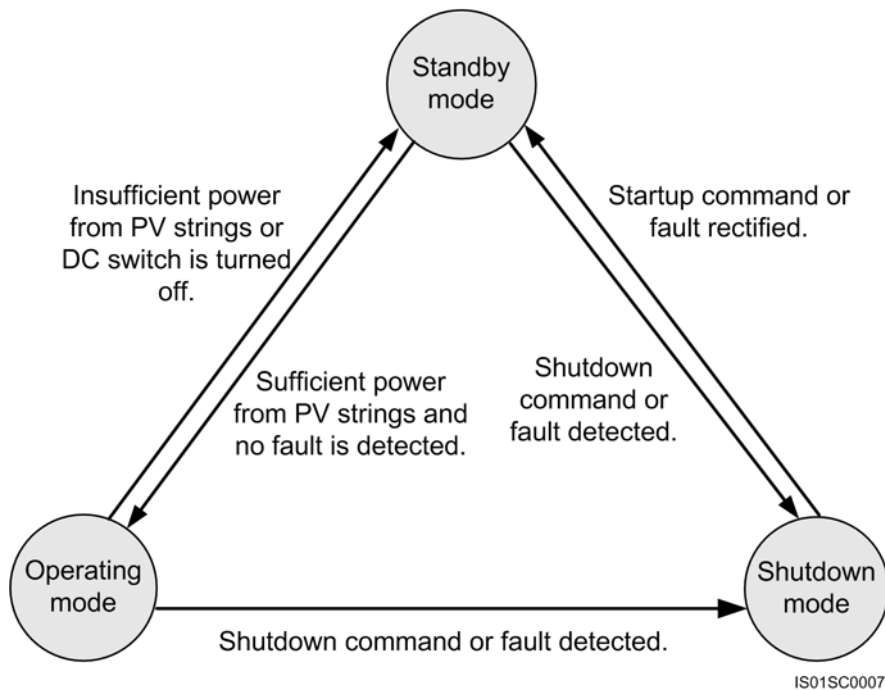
Standby mode

Insufficient power from PV strings or DC switch is turned off.

Startup command or fault rectified.

Sufficient power from PV strings and no fault is detected.

Shutdown command or fault detected.

Operating mode

Shutdown mode

Shutdown command or fault detected.

IS01SC0007